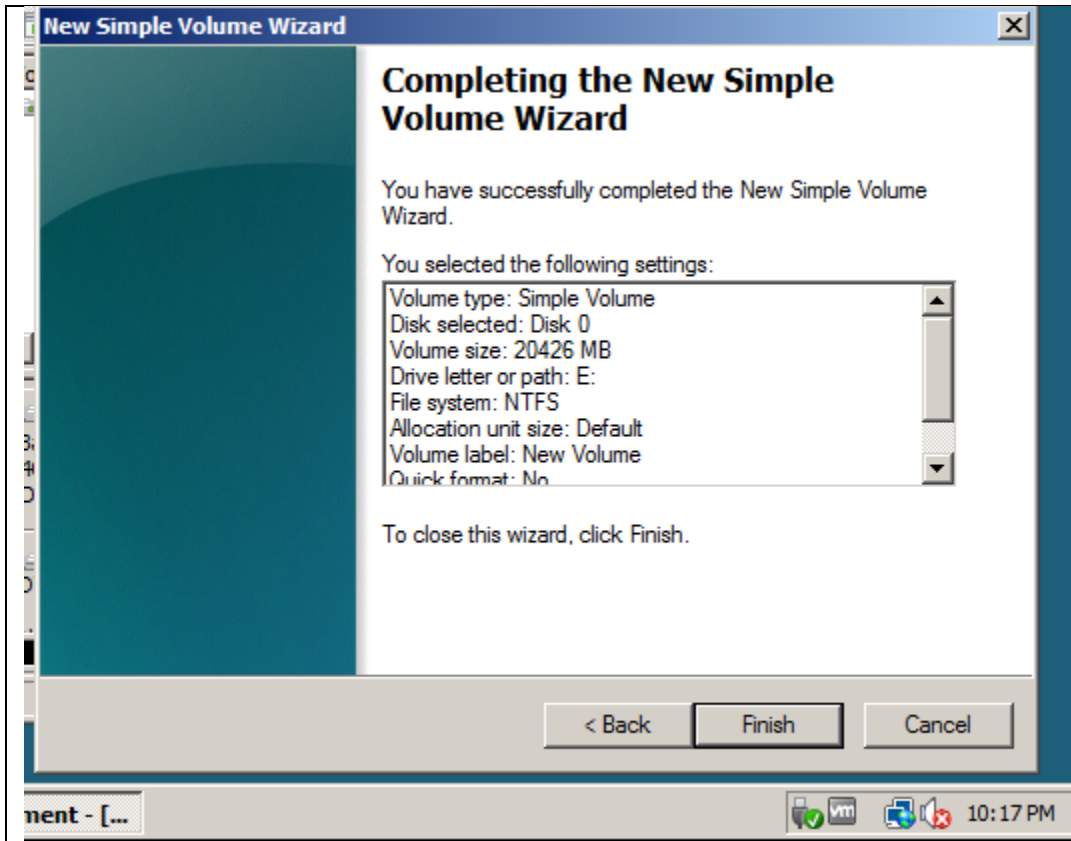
New Simple Volume Wizard

Completing the New Simple Volume Wizard

You have successfully completed the New Simple Volume Wizard.

You selected the following settings:

Volume type: Simple Volume
Disk selected: Disk 0
Volume size: 20426 MB
Drive letter or path: E:
File system: NTFS
Allocation unit size: Default
Volume label: New Volume
Quick format: No

To close this wizard, click Finish.

< Back | Finish | Cancel

ment - [...

vm

10:17 PM